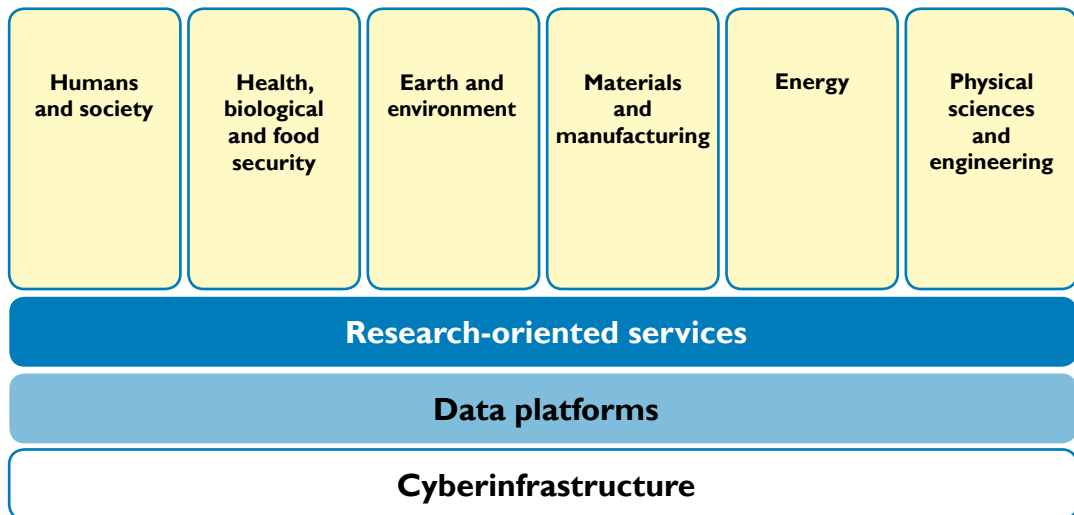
Humans and society

Health, biological and food security

Earth and environment

Materials and manufacturing

Energy

Physical sciences and engineering

Research-oriented services

Data platforms

Cyberinfrastructure